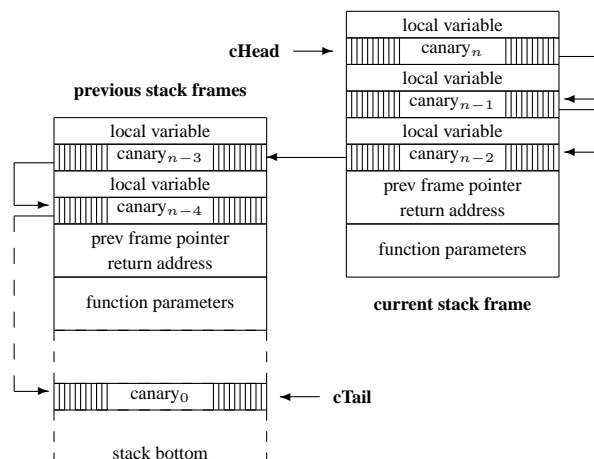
local variable

cHead

canary$_n$

local variable

canary$_{n-1}$

local variable

canary$_{n-2}$

prev frame pointer

return address

function parameters

current stack frame

previous stack frames

local variable

canary$_{n-3}$

local variable

canary$_{n-4}$

prev frame pointer

return address

function parameters

canary$_0$

cTail

stack bottom